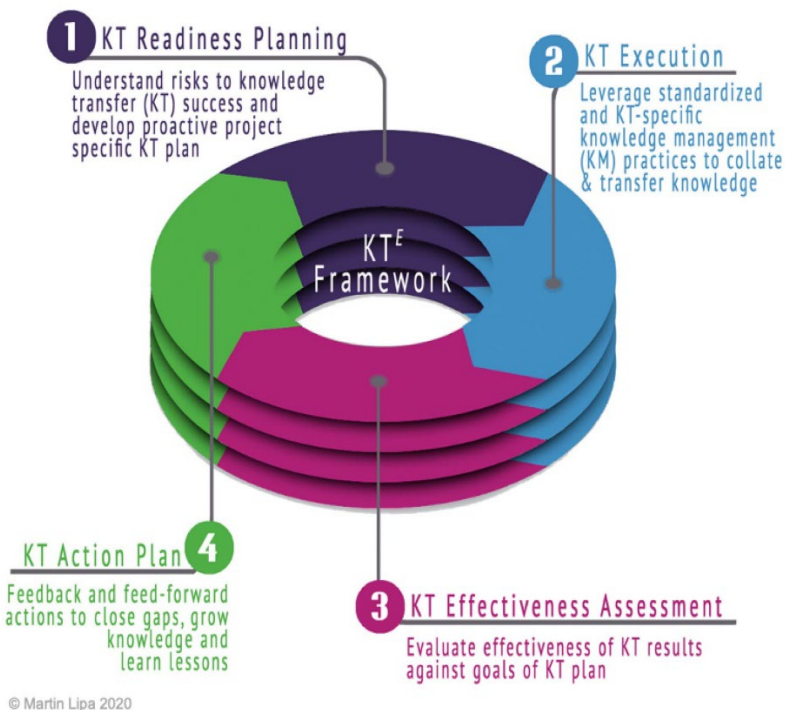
1 KT Readiness Planning

Understand risks to knowledge transfer (KT) success and develop proactive project specific KT plan

2 KT Execution

Leverage standardized and KT-specific knowledge management (KM) practices to collate & transfer knowledge

$KT^E$ Framework

KT Action Plan 4

Feedback and feed-forward actions to close gaps, grow knowledge and learn lessons

3 KT Effectiveness Assessment

Evaluate effectiveness of KT results against goals of KT plan

© Martin Lipa 2020